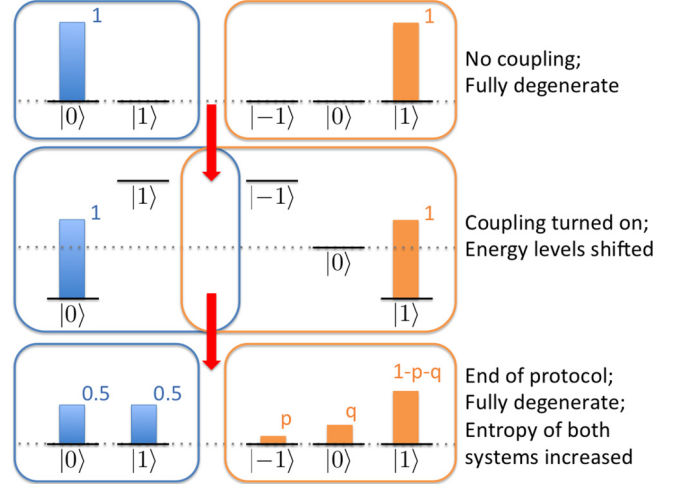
1

$|0\rangle$ $|1\rangle$

1

$|-1\rangle$ $|0\rangle$ $|1\rangle$

No coupling;
Fully degenerate

$|1\rangle$

1

$|0\rangle$

$|-1\rangle$

$|0\rangle$

1

$|1\rangle$

Coupling turned on;
Energy levels shifted

0.5 0.5

$|0\rangle$ $|1\rangle$

1-p-q

p q

$|-1\rangle$ $|0\rangle$ $|1\rangle$

End of protocol;
Fully degenerate;
Entropy of both systems increased